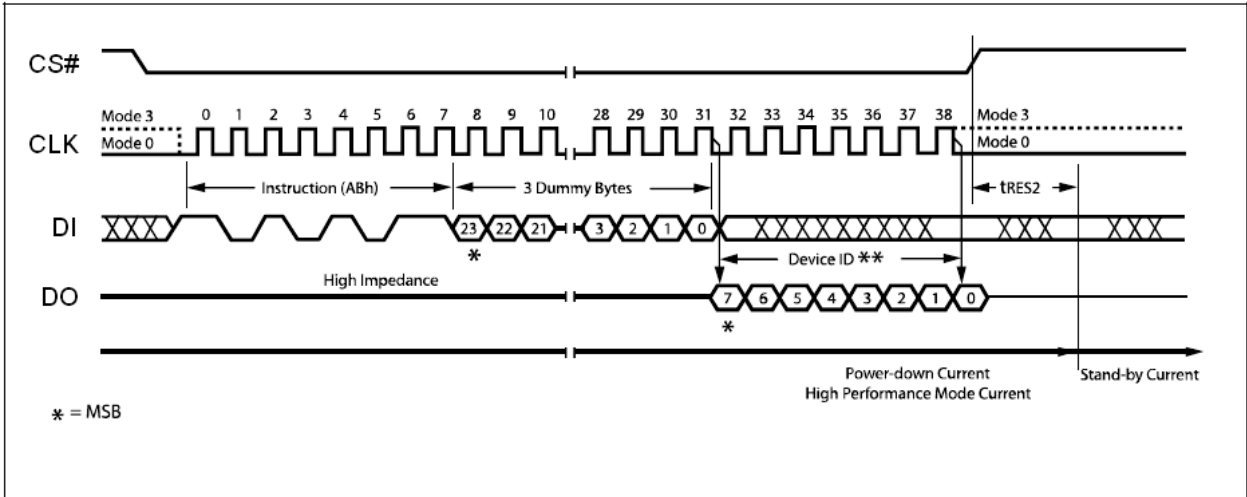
CS#

Mode 3
CLK
Mode 0

0 1 2 3 4 5 6 7 8 9 10 28 29 30 31 32 33 34 35 36 37 38

Mode 3
Mode 0

Instruction (ABh)
3 Dummy Bytes
tRES2

DI
23 22 21 3 2 1 0
*

Device ID **

DO
High Impedance
7 6 5 4 3 2 1 0
*

Power-down Current
High Performance Mode Current
Stand-by Current

* = MSB